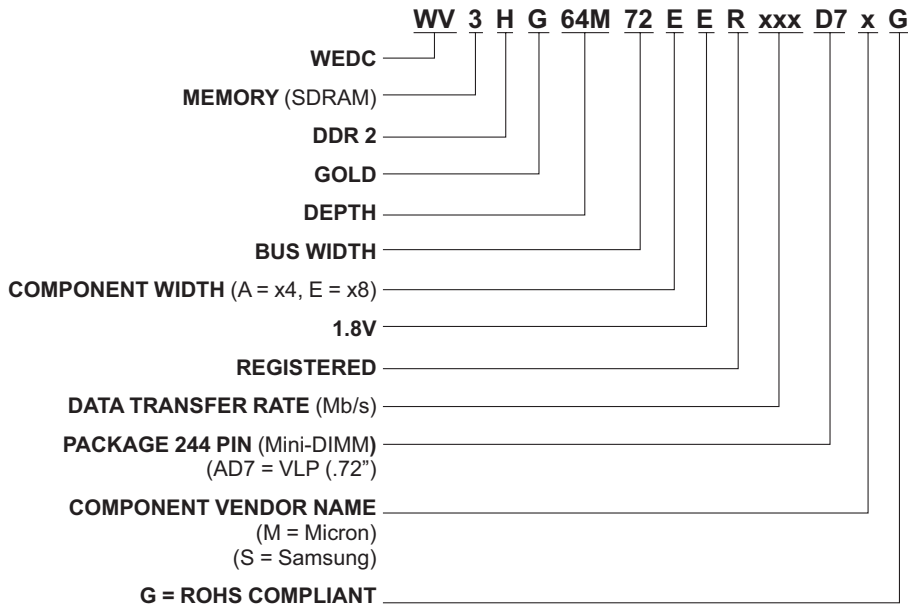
WV 3 H G 64M 72 E E R xxx D7 x G

WEDC

MEMORY (SDRAM)

DDR 2

GOLD

DEPTH

BUS WIDTH

COMPONENT WIDTH (A = x4, E = x8)

1.8V

REGISTERED

DATA TRANSFER RATE (Mb/s)

PACKAGE 244 PIN (Mini-DIMM)
(AD7 = VLP (.72")

COMPONENT VENDOR NAME
(M = Micron)
(S = Samsung)

G = ROHS COMPLIANT